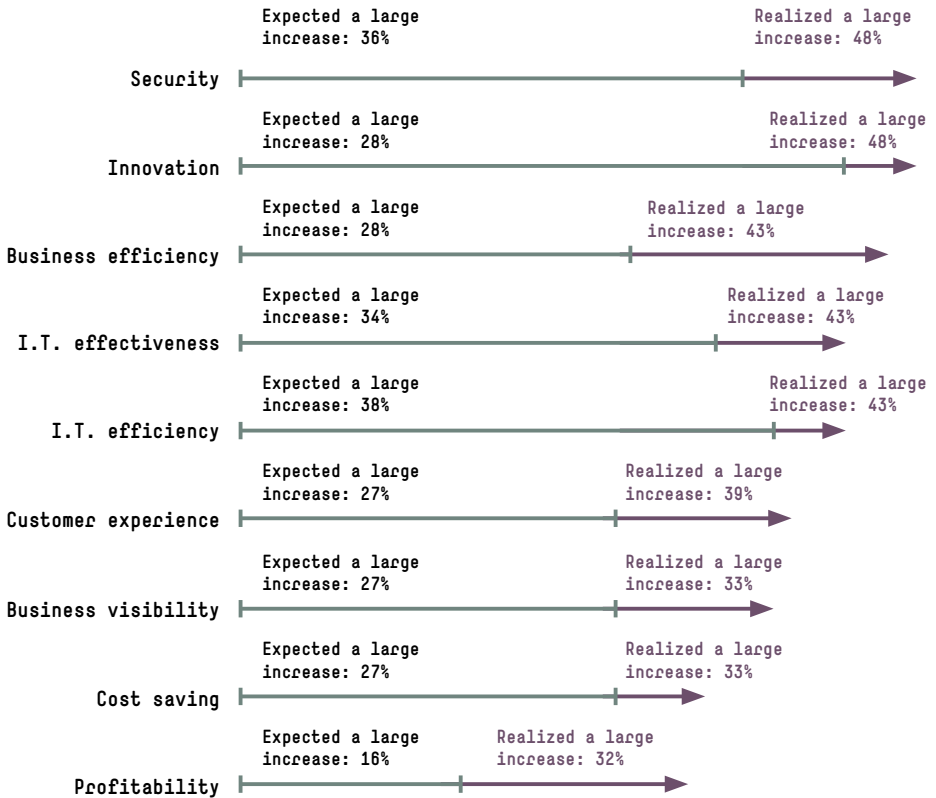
Security
Expected a large increase: 36%
Realized a large increase: 48%

Innovation
Expected a large increase: 28%
Realized a large increase: 48%

Business efficiency
Expected a large increase: 28%
Realized a large increase: 43%

I.T. effectiveness
Expected a large increase: 34%
Realized a large increase: 43%

I.T. efficiency
Expected a large increase: 38%
Realized a large increase: 43%

Customer experience
Expected a large increase: 27%
Realized a large increase: 39%

Business visibility
Expected a large increase: 27%
Realized a large increase: 33%

Cost saving
Expected a large increase: 27%
Realized a large increase: 33%

Profitability
Expected a large increase: 16%
Realized a large increase: 32%